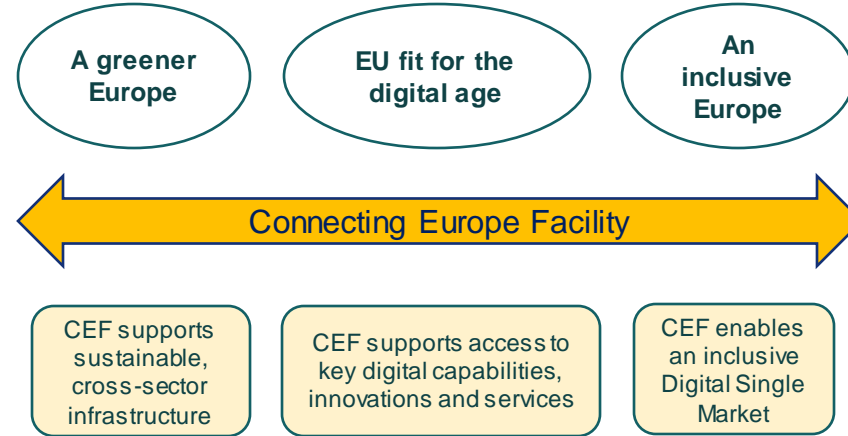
A greener Europe

EU fit for the digital age

An inclusive Europe

Connecting Europe Facility

CEF supports sustainable, cross-sector infrastructure

CEF supports access to key digital capabilities, innovations and services

CEF enables an inclusive Digital Single Market